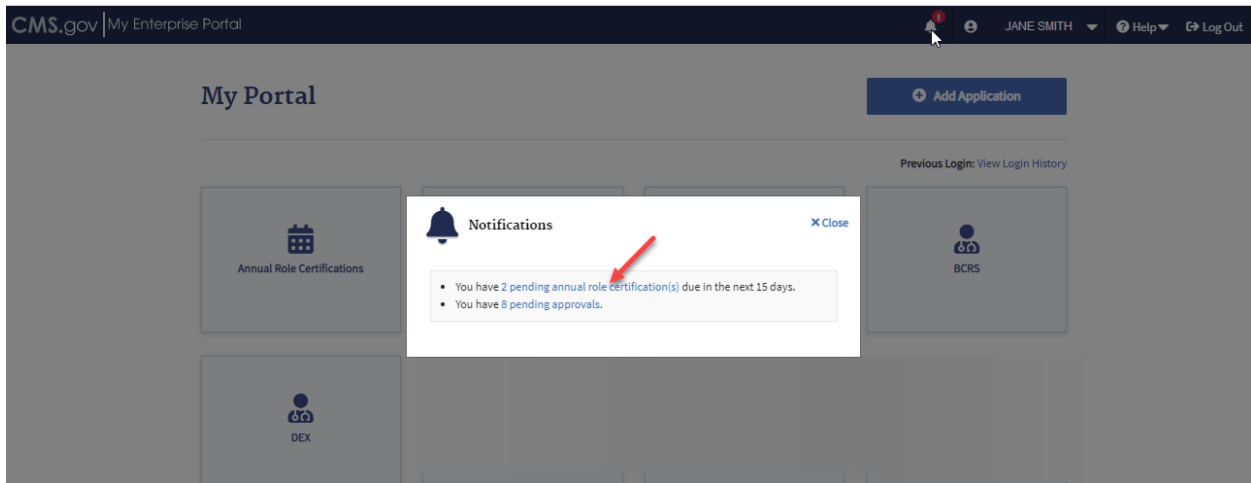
CMS.gov | My Enterprise Portal

1

JANE SMITH

Help

Log Out

My Portal

Add Application

Previous Login: View Login History

Annual Role Certifications

BCRS

DEX

Notifications

✕Close

- You have 2 pending annual role certification(s) due in the next 15 days.
- You have 8 pending approvals.